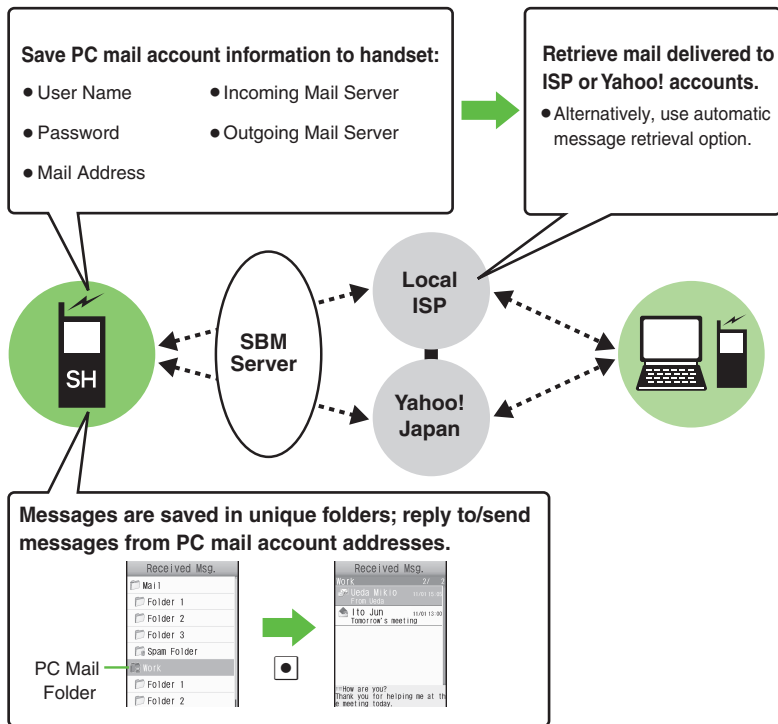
Save PC mail account information to handset:

- User Name
- Incoming Mail Server
- Password
- Outgoing Mail Server
- Mail Address

Retrieve mail delivered to ISP or Yahoo! accounts.

- Alternatively, use automatic message retrieval option.

SH

SBM Server

Local ISP

Yahoo! Japan

Messages are saved in unique folders; reply to/send messages from PC mail account addresses.

Received Msg.
Mail
Folder 1
Folder 2
Folder 3
Spam Folder
Work
Folder 1
Folder 2

PC Mail Folder

Received Msg.
Work 2/ 2
Ueda Mikio 11/01 13:00
From Ueda
Ito Jun 11/01 13:00
Tomorrow's meeting

How are you?
Thank you for helping me at th
e meeting today.